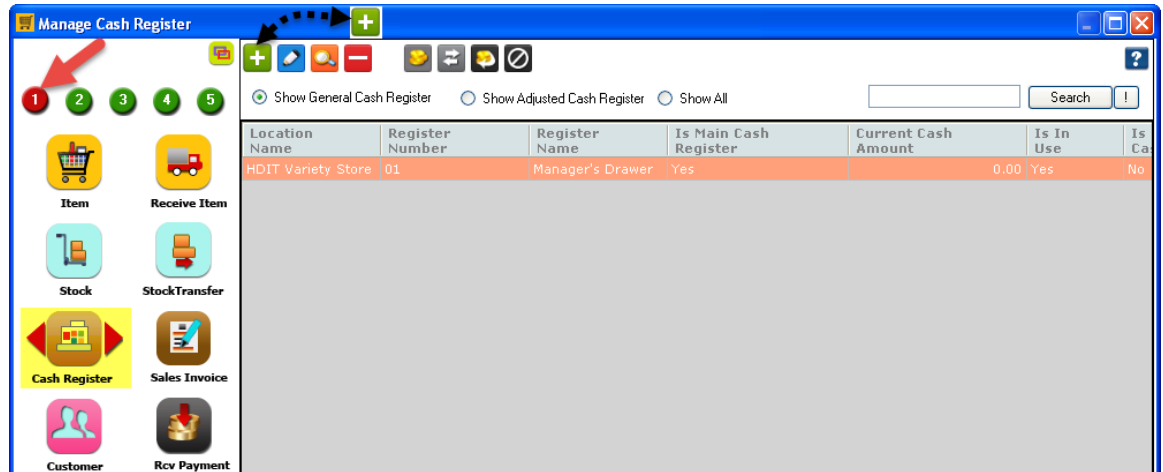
Manage Cash Register

1 2 3 4 5

Item
Receive Item
Stock
StockTransfer
Cash Register
Sales Invoice
Customer
Rcv Payment

Show General Cash Register
Show Adjusted Cash Register
Show All
Search
!
?

| Location Name | Register Number | Register Name | Is Main Cash Register | Current Cash Amount | Is In Use | Is Ca |
|---|---|---|---|---|---|---|
| HDIT Variety Store | 01 | Manager's Drawer | Yes | 0.00 | Yes | No |